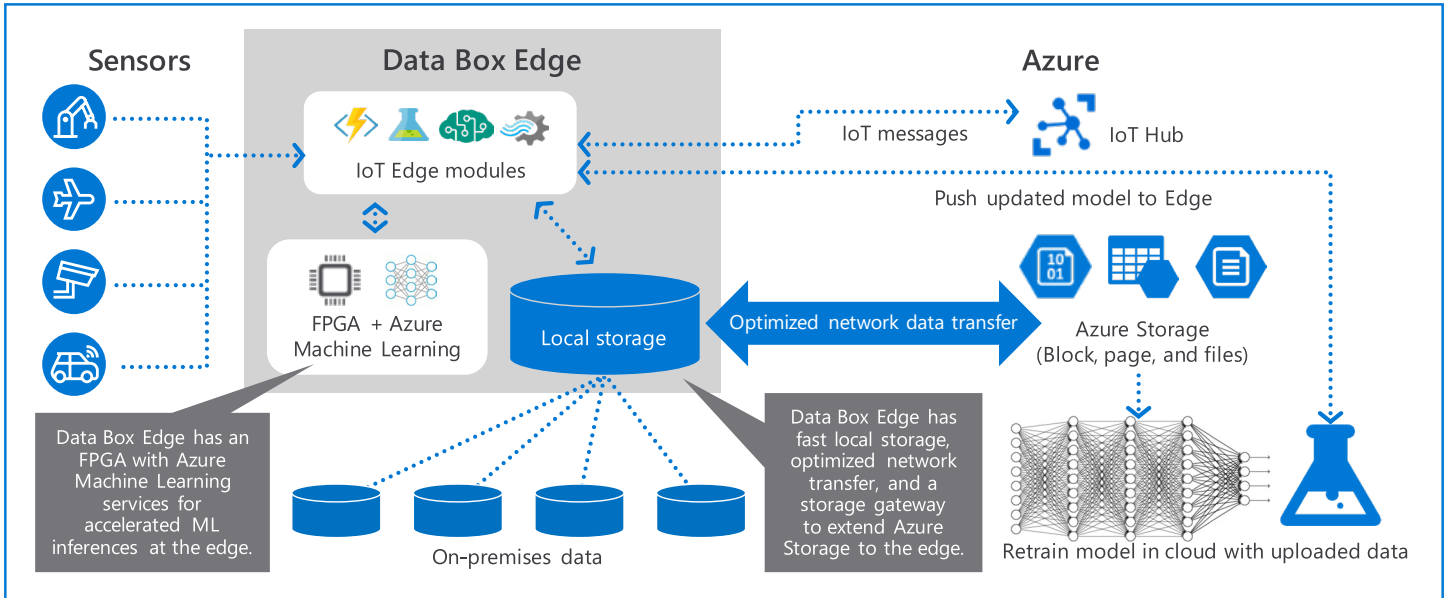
Sensors

Data Box Edge

Azure

IoT Edge modules

IoT messages

IoT Hub

Push updated model to Edge

FPGA + Azure Machine Learning

Local storage

Optimized network data transfer

Azure Storage (Block, page, and files)

Data Box Edge has an FPGA with Azure Machine Learning services for accelerated ML inferences at the edge.

On-premises data

Data Box Edge has fast local storage, optimized network transfer, and a storage gateway to extend Azure Storage to the edge.

Retrain model in cloud with uploaded data